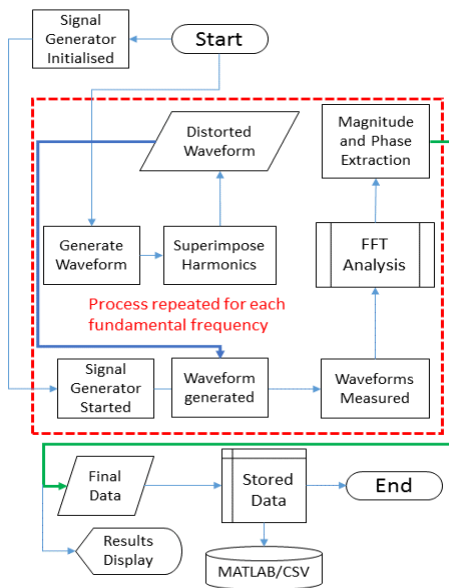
Signal Generator Initialised

Start

Distorted Waveform

Magnitude and Phase Extraction

Generate Waveform

Superimpose Harmonics

FFT Analysis

Process repeated for each fundamental frequency

Signal Generator Started

Waveform generated

Waveforms Measured

Final Data

Stored Data

End

Results Display

MATLAB/CSV